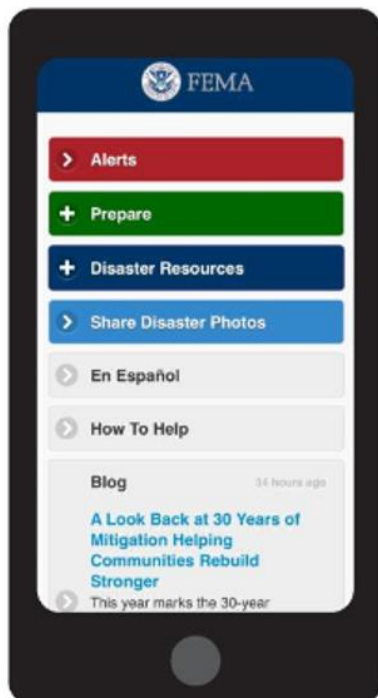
FEMA

Alerts

Prepare

Disaster Resources

Share Disaster Photos

En Español

How To Help

Blog

34 hours ago

A Look Back at 30 Years of Mitigation Helping Communities Rebuild Stronger

This year marks the 30-year